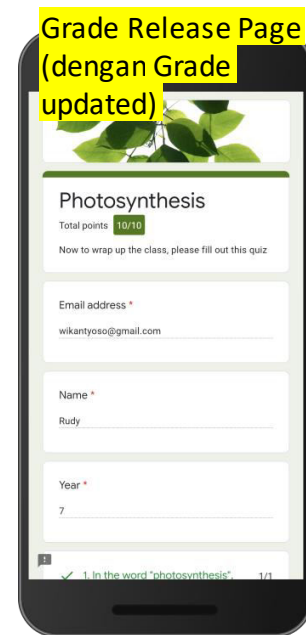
Grade Release Page (dengan Grade updated)

Photosynthesis

Total points 10/10

Now to wrap up the class, please fill out this quiz

Email address *

wikantyoso@gmail.com

Name *

Rudy

Year *

7

1. In the word "photosynthesis", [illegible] 1/1